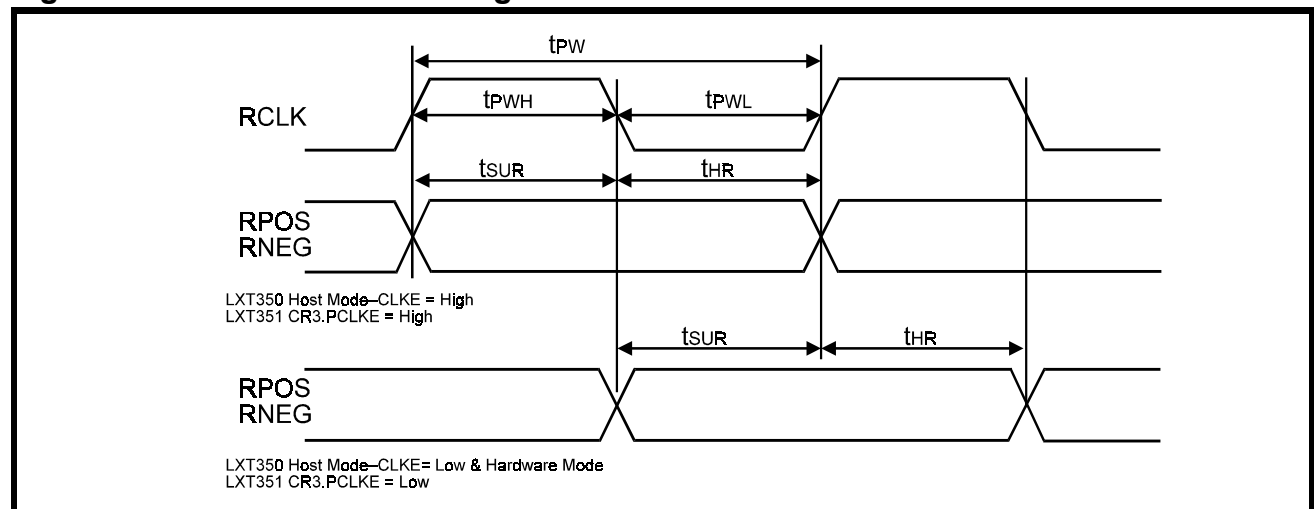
$t_{PW}$

RCLK

$t_{PWH}$

$t_{PWL}$

$t_{SUR}$

$t_{HR}$

RPOS
RNEG

LXT350 Host Mode–CLKE = High
LXT351 CR3.PCLKE = High

$t_{SUR}$

$t_{HR}$

RPOS
RNEG

LXT350 Host Mode–CLKE= Low & Hardware Mode
LXT351 CR3.PCLKE = Low